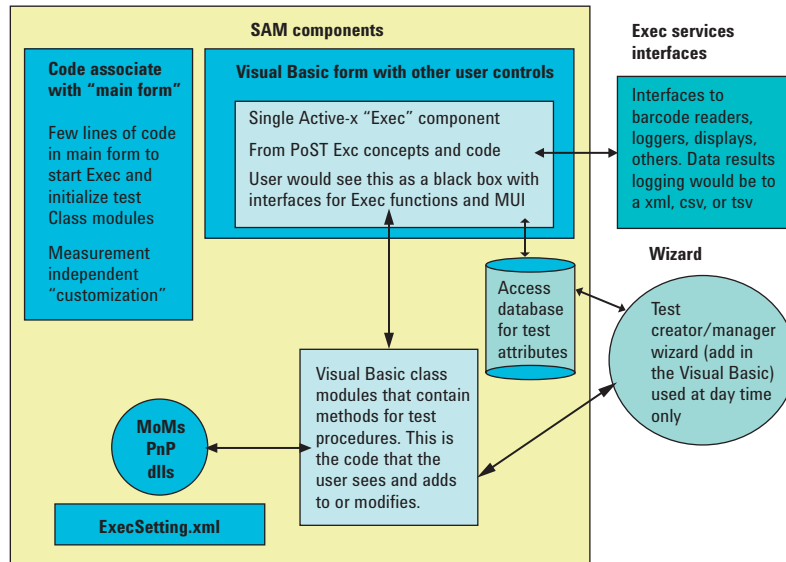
SAM components

Code associate with "main form"

Few lines of code in main form to start Exec and initialize test Class modules

Measurement independent "customization"

Visual Basic form with other user controls

Single Active-x "Exec" component

From PoST Exc concepts and code

User would see this as a black box with interfaces for Exec functions and MUI

Exec services interfaces

Interfaces to barcode readers, loggers, displays, others. Data results logging would be to a xml, csv, or tsv

Wizard

Access database for test attributes

Test creator/manager wizard (add in the Visual Basic) used at day time only

MoMs PnP dlls

Visual Basic class modules that contain methods for test procedures. This is the code that the user sees and adds to or modifies.

ExecSetting.xml